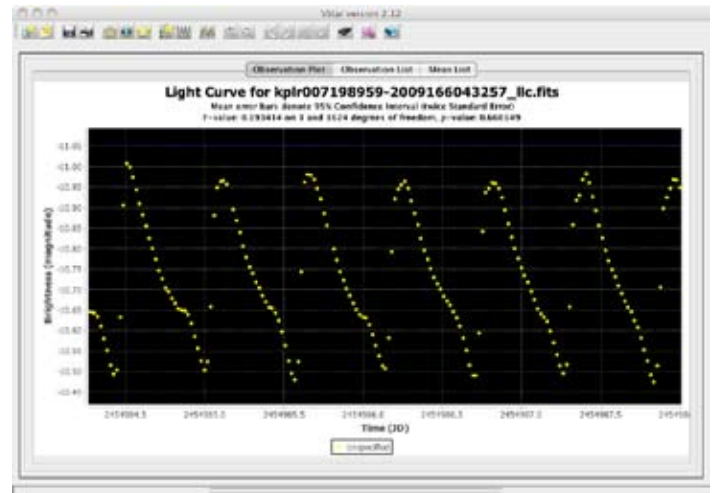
VStar version 2.12

Observation Plot | Observation List | Mean List

Light Curve for kplr007198959-2009166043257_llc.fits

Mean error bars denote 95% Confidence Interval (twice Standard Error)

F-value: 0.193414 on 1 and 1624 degrees of freedom, p-value: 0.660149

-11.05
-11.00
-10.95
-10.90
-10.85
-10.80
-10.75
-10.70
-10.65
-10.60
-10.55
-10.50
-10.45

Brightness (magnitude)

2454964.5
2454965.0
2454965.5
2454966.0
2454966.5
2454967.0
2454967.5
2454968

Time (JD)

magnitude